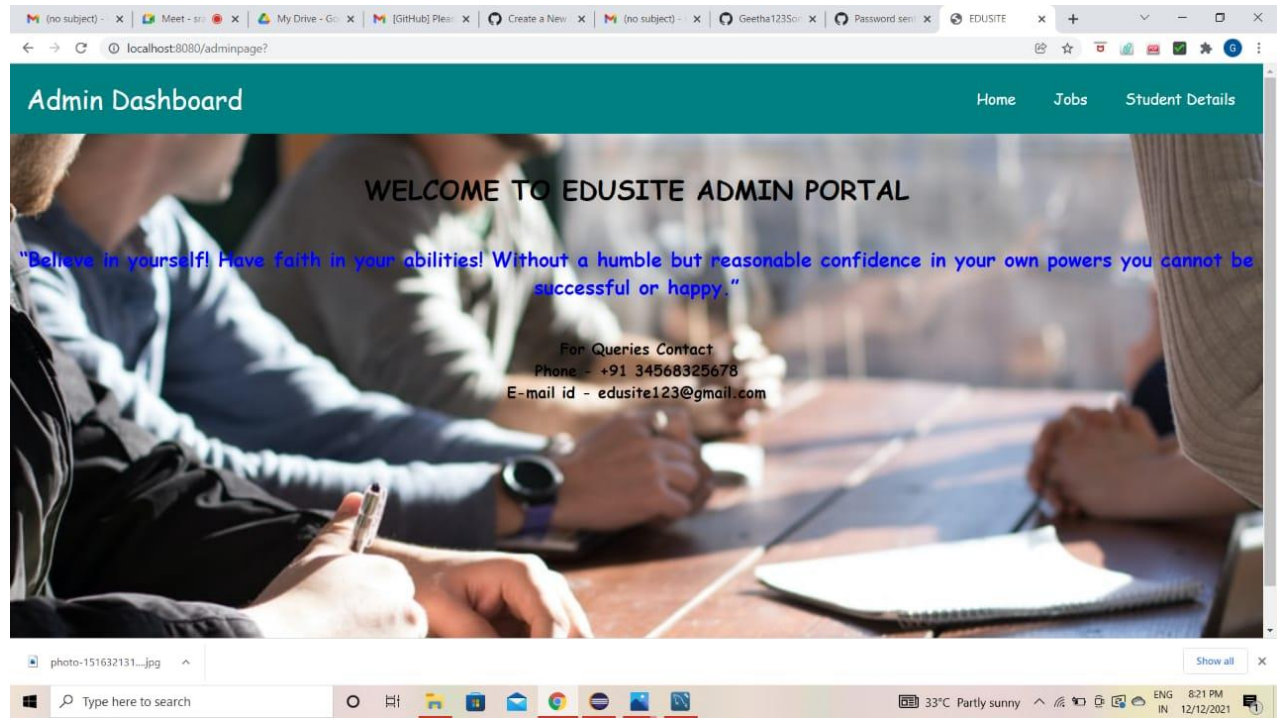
(no subject) - | Meet - sr | My Drive - Go | [GitHub] Plea | Create a New | (no subject) - | Geetha123So | Password sen | EDUSITE

localhost:8080/adminpage?

Admin Dashboard

Home Jobs Student Details

WELCOME TO EDUSITE ADMIN PORTAL

"Believe in yourself! Have faith in your abilities! Without a humble but reasonable confidence in your own powers you cannot be successful or happy."

For Queries Contact
Phone - +91 34568325678
E-mail id - edusite123@gmail.com

photo-151632131....jpg

Show all

Type here to search

33°C Partly sunny ENG IN 8:21 PM 12/12/2021